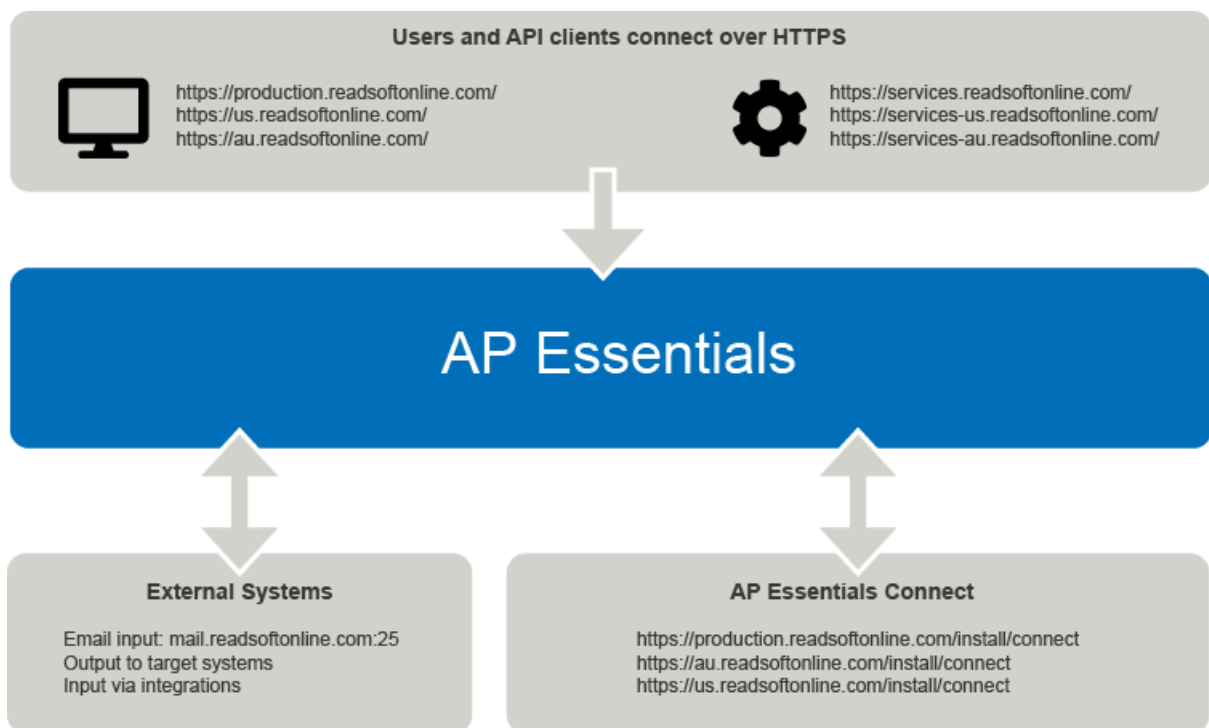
Users and API clients connect over HTTPS

https://production.readsoftonline.com/
https://us.readsoftonline.com/
https://au.readsoftonline.com/

https://services.readsoftonline.com/
https://services-us.readsoftonline.com/
https://services-au.readsoftonline.com/

AP Essentials

External Systems

Email input: mail.readsoftonline.com:25
Output to target systems
Input via integrations

AP Essentials Connect

https://production.readsoftonline.com/install/connect
https://au.readsoftonline.com/install/connect
https://us.readsoftonline.com/install/connect